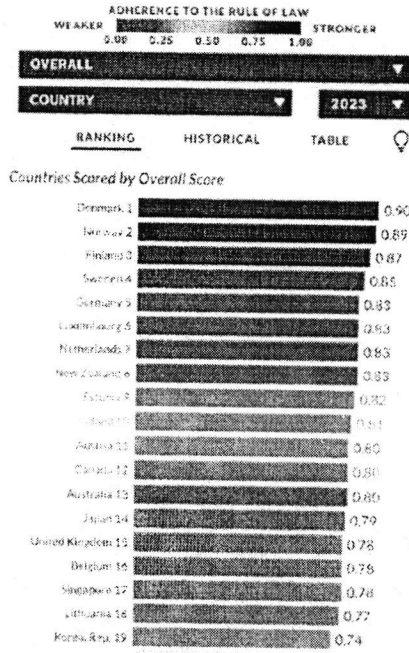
ADHERENCE TO THE RULE OF LAW
WEAKER 0.00 0.25 0.50 0.75 1.00 STRONGER

OVERALL
COUNTRY
2023

RANKING HISTORICAL TABLE

Countries Scored by Overall Score

Denmark 1 0.90
Norway 2 0.89
Finland 3 0.87
Sweden 4 0.85
Germany 5 0.83
Luxembourg 6 0.83
Netherlands 7 0.83
New Zealand 8 0.83
Estonia 9 0.82
Ireland 10 0.81
Austria 11 0.80
Canada 12 0.80
Australia 13 0.80
Japan 14 0.79
United Kingdom 15 0.78
Belgium 16 0.78
Singapore 17 0.78
Lithuania 18 0.77
Korea, Rep. 19 0.74